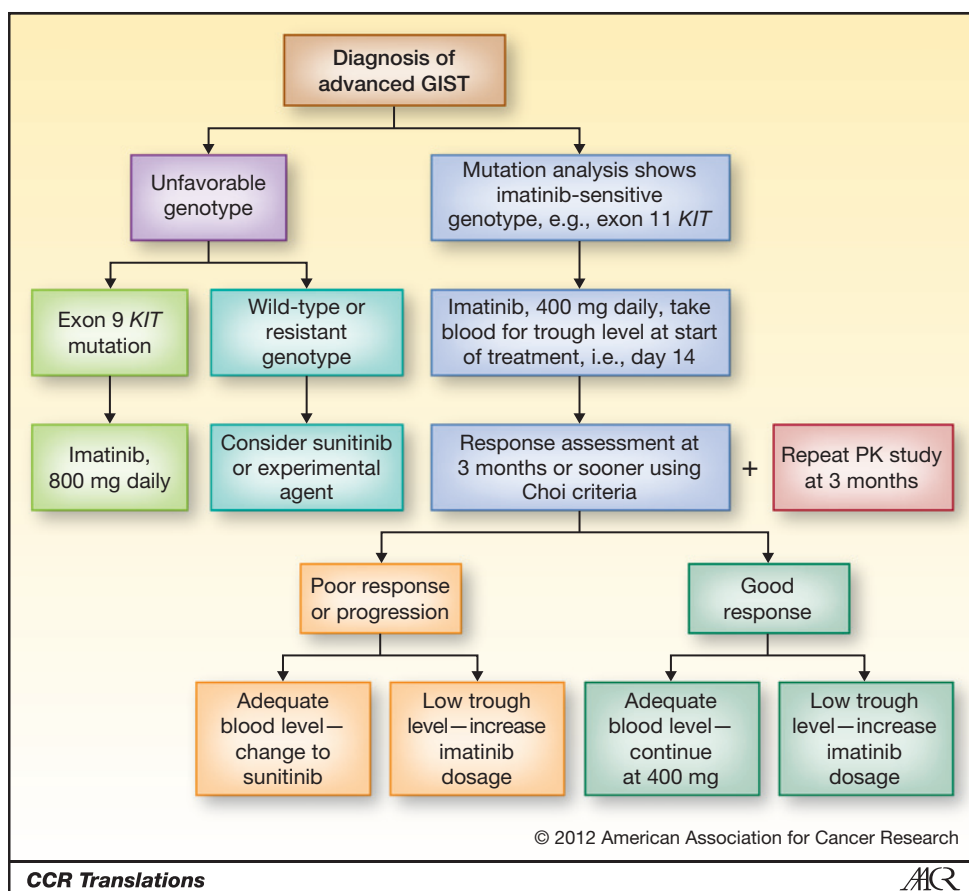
Diagnosis of advanced GIST

Unfavorable genotype

Mutation analysis shows imatinib-sensitive genotype, e.g., exon 11 KIT

Exon 9 KIT mutation

Wild-type or resistant genotype

Imatinib, 400 mg daily, take blood for trough level at start of treatment, i.e., day 14

Imatinib, 800 mg daily

Consider sunitinib or experimental agent

Response assessment at 3 months or sooner using Choi criteria

+

Repeat PK study at 3 months

Poor response or progression

Good response

Adequate blood level—change to sunitinib

Low trough level—increase imatinib dosage

Adequate blood level—continue at 400 mg

Low trough level—increase imatinib dosage

© 2012 American Association for Cancer Research

CCR Translations

AACR